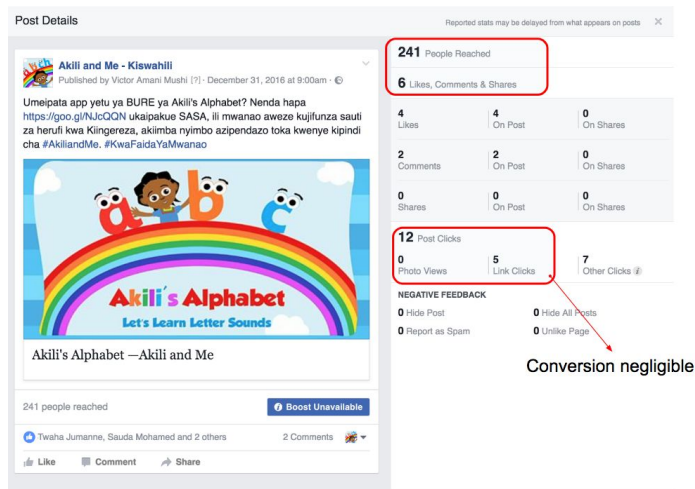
Post Details

Reported stats may be delayed from what appears on posts

×

Akili and Me - Kiswahili
Published by Victor Amani Mushi [?] · December 31, 2016 at 9:00am ·

Umeipata app yetu ya BURE ya Akili's Alphabet? Nenda hapa https://goo.gl/NJcQQN ukaipakue SASA, ili mwanao aweze kujifunza sauti za herufi kwa Kiingereza, akiimba nyimbo azipendazo toka kwenye kipindi cha #AkiliandMe. #KwaFaidaYaMwanao

a b c

Akili's Alphabet
Let's Learn Letter Sounds

Akili's Alphabet —Akili and Me

241 people reached

Boost Unavailable

Twaha Jumanne, Sauda Mohamed and 2 others

2 Comments

Like Comment Share

241 People Reached

6 Likes, Comments & Shares

| | | |
|---|---|---|
| 4 Likes | 4 On Post | 0 On Shares |
| 2 Comments | 2 On Post | 0 On Shares |
| 0 Shares | 0 On Post | 0 On Shares |

12 Post Clicks

| | | |
|---|---|---|
| 0 Photo Views | 5 Link Clicks | 7 Other Clicks |

NEGATIVE FEEDBACK

0 Hide Post
0 Hide All Posts
0 Report as Spam
0 Unlike Page

Conversion negligible